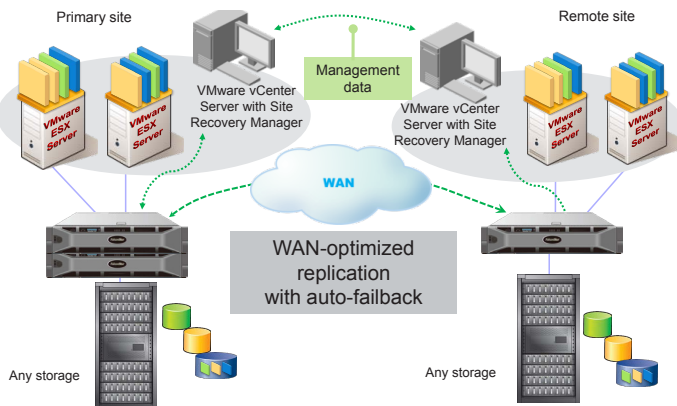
Primary site

Remote site

Management data

VMware ESX Server

VMware ESX Server

VMware vCenter Server with Site Recovery Manager

VMware vCenter Server with Site Recovery Manager

VMware ESX Server

VMware ESX Server

WAN

WAN-optimized replication with auto-failback

Any storage

Any storage